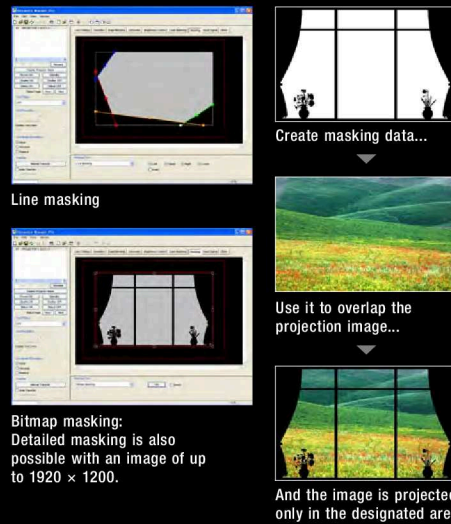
Line masking

Bitmap masking:
Detailed masking is also possible with an image of up to 1920 × 1200.

Create masking data...

Use it to overlap the projection image...

And the image is projecte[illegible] only in the designated are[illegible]